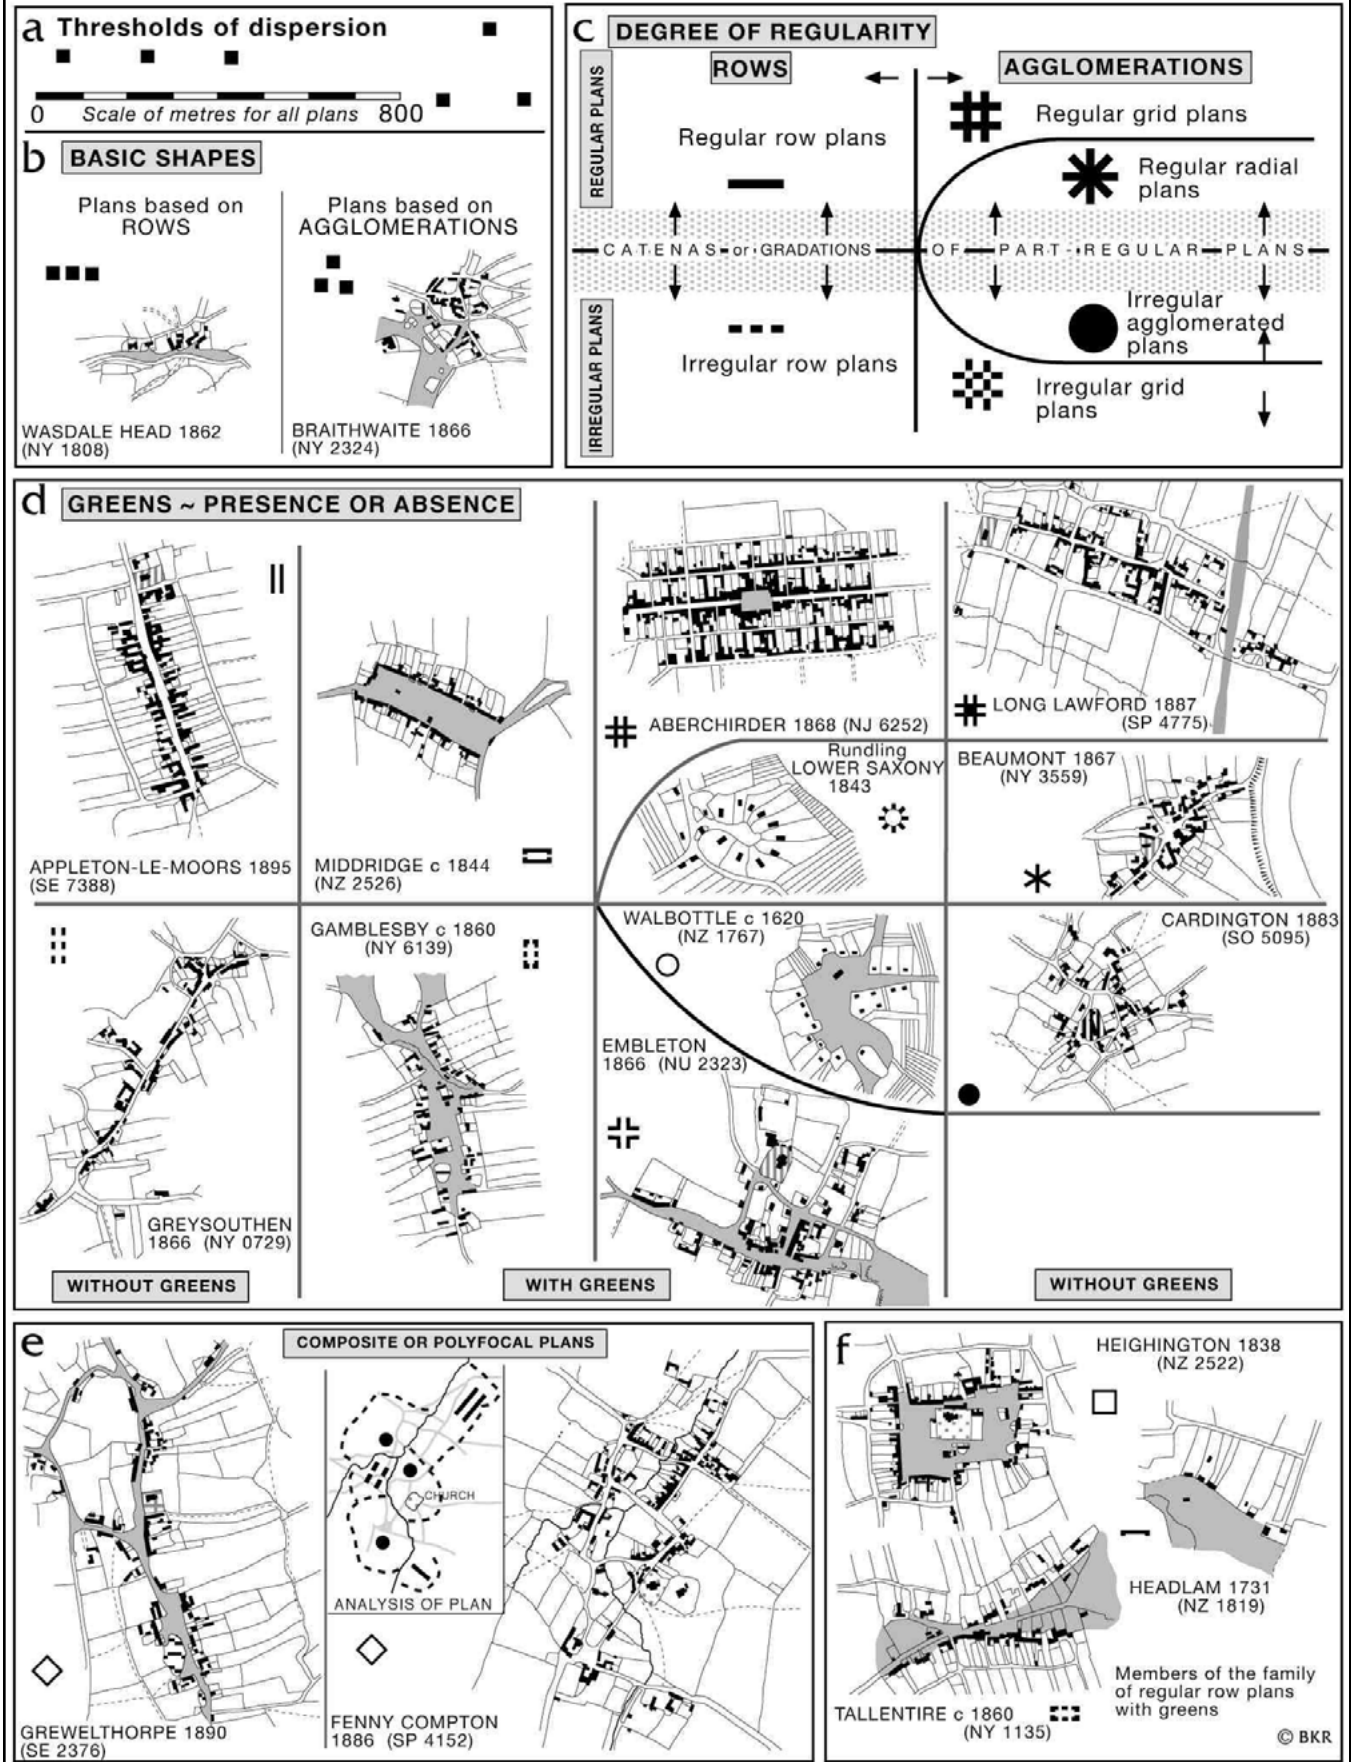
a Thresholds of dispersion

0 Scale of metres for all plans 800

b BASIC SHAPES

Plans based on ROWS

Plans based on AGGLOMERATIONS

WASDALE HEAD 1862 (NY 1808)

BRAITHWAITE 1866 (NY 2324)

c DEGREE OF REGULARITY

ROWS

AGGLOMERATIONS

REGULAR PLANS

IRREGULAR PLANS

Regular row plans

Regular grid plans

Regular radial plans

CATENAS or GRADATIONS OF PART-REGULAR PLANS

Irregular agglomerated plans

Irregular row plans

Irregular grid plans

d GREENS ~ PRESENCE OR ABSENCE

APPLETON-LE-MOORS 1895 (SE 7388)

MIDDRIDGE c 1844 (NZ 2526)

ABERCHIRDER 1868 (NJ 6252)

LONG LAWFORD 1887 (SP 4775)

Rundling LOWER SAXONY 1843

BEAUMONT 1867 (NY 3559)

GAMBLESBY c 1860 (NY 6139)

WALBOTTLE c 1620 (NZ 1767)

CARDINGTON 1883 (SO 5095)

EMBLETON 1866 (NU 2323)

GREYSOUTHEN 1866 (NY 0729)

WITHOUT GREENS

WITH GREENS

WITHOUT GREENS

e COMPOSITE OR POLYFOCAL PLANS

CHURCH

ANALYSIS OF PLAN

GREWELTHORPE 1890 (SE 2376)

FENNY COMPTON 1886 (SP 4152)

f HEIGHINGTON 1838 (NZ 2522)

HEADLAM 1731 (NZ 1819)

TALLENTIRE c 1860 (NY 1135)

Members of the family of regular row plans with greens

© BKR